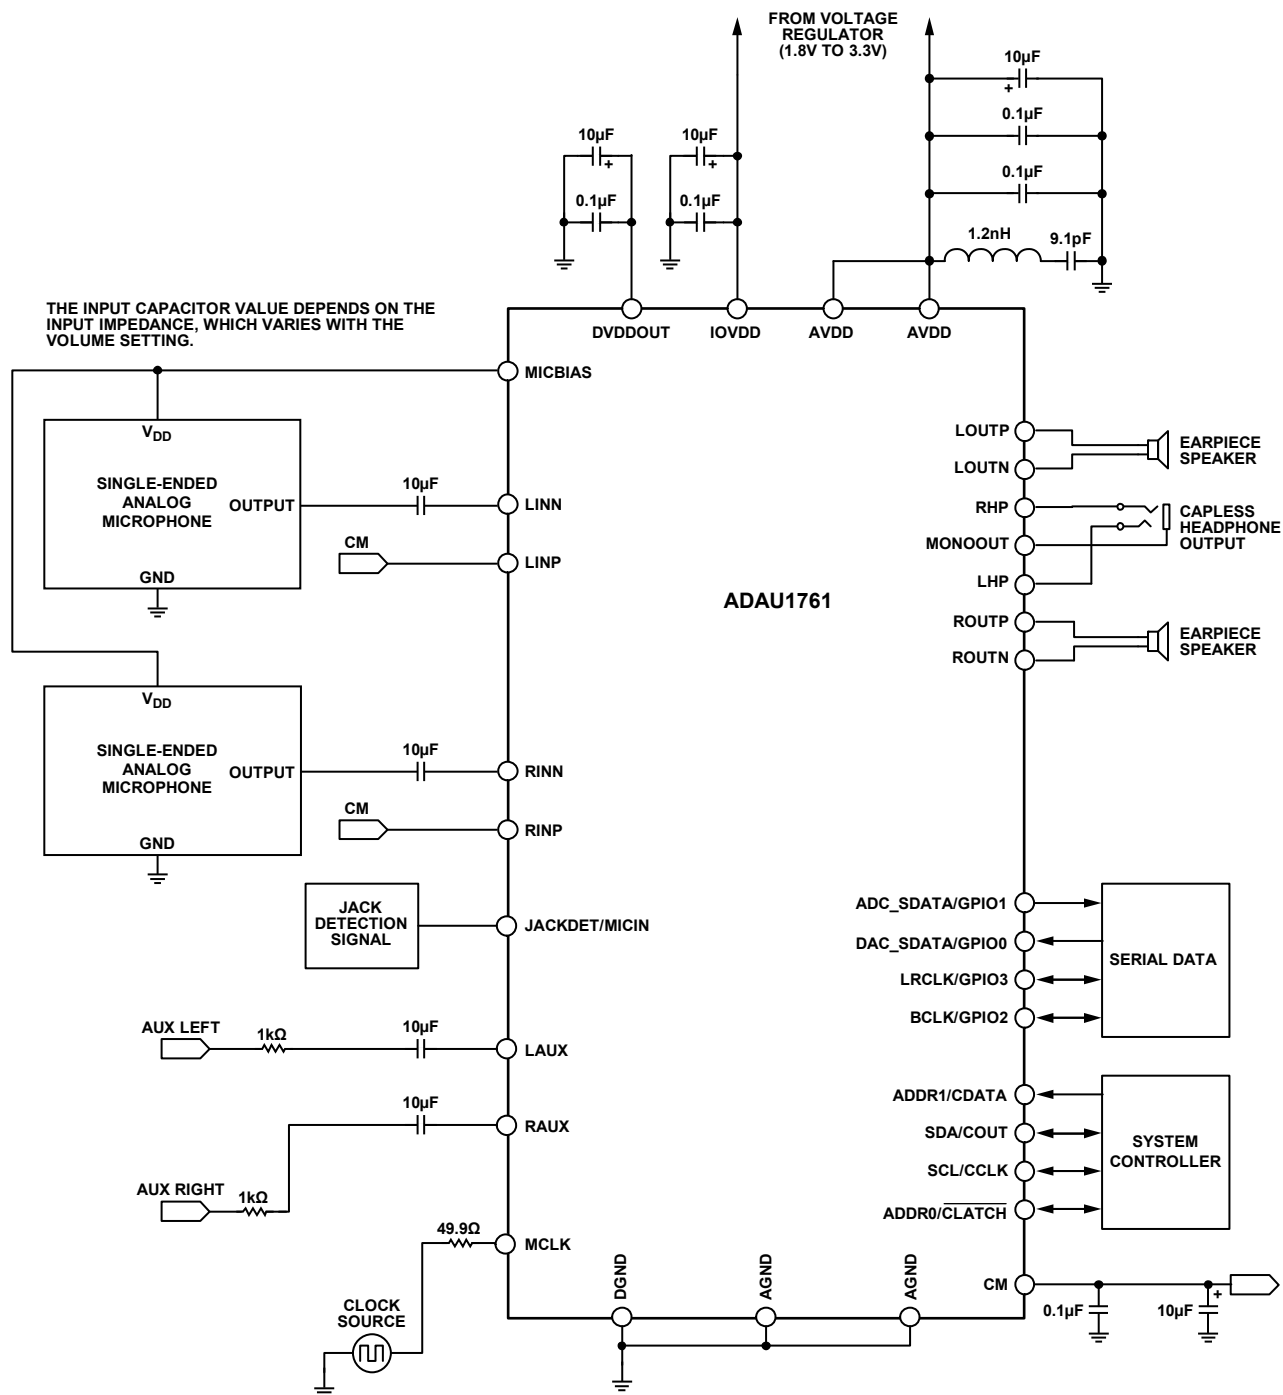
FROM VOLTAGE REGULATOR (1.8V TO 3.3V)

10µF
+
0.1µF
0.1µF
1.2nH
9.1pF

10µF
+
0.1µF
10µF
+
0.1µF

THE INPUT CAPACITOR VALUE DEPENDS ON THE INPUT IMPEDANCE, WHICH VARIES WITH THE VOLUME SETTING.

DVDDOUT
IOVDD
AVDD
AVDD

MICBIAS

$V_{DD}$
SINGLE-ENDED ANALOG MICROPHONE
OUTPUT
GND
10µF
LINN
CM
LINP

ADAU1761

LOUTP
LOUTN
EARPIECE SPEAKER
RHP
MONOOUT
LHP
CAPLESS HEADPHONE OUTPUT
ROUTP
ROUTN
EARPIECE SPEAKER

$V_{DD}$
SINGLE-ENDED ANALOG MICROPHONE
OUTPUT
GND
10µF
RINN
CM
RINP

JACK DETECTION SIGNAL
JACKDET/MICIN

AUX LEFT
1kΩ
10µF
LAUX
10µF
RAUX
AUX RIGHT
1kΩ
49.9Ω
MCLK
CLOCK SOURCE

ADC_SDATA/GPIO1
DAC_SDATA/GPIO0
LRCLK/GPIO3
BCLK/GPIO2
SERIAL DATA

ADDR1/CDATA
SDA/COUT
SCL/CCLK
ADDR0/$\overline{CLATCH}$
SYSTEM CONTROLLER

DGND
AGND
AGND
CM
0.1µF
10µF
+